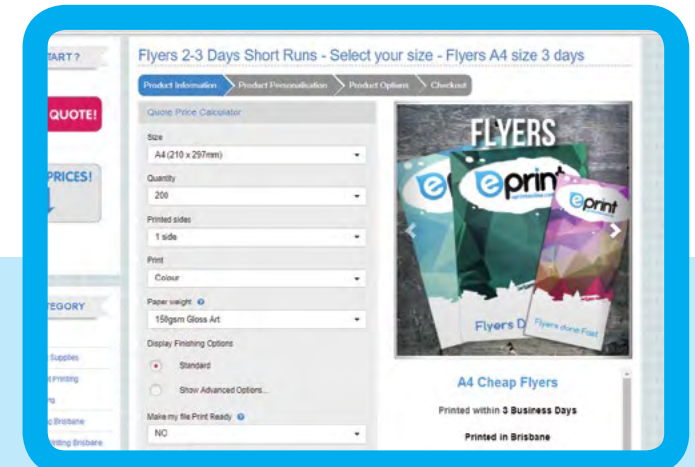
TART ?

QUOTE!

PRICES!

TEGORY

Supplies

t Printing

ng

ic Brisbane

rinting Brisbane

Flyers 2-3 Days Short Runs - Select your size - Flyers A4 size 3 days

Product Information | Product Personalisation | Product Options | Checkout

Quote Price Calculator

Size
A4 (210 x 297mm)

Quantity
200

Printed sides
1 side

Print
Colour

Paper weight
150gsm Gloss Art

Display Finishing Options
Standard
Show Advanced Options...

Make my file Print Ready
NO

FLYERS

eprint

eprint

eprint

Flyers D

Flyers done Fast

A4 Cheap Flyers

Printed within 3 Business Days

Printed in Brisbane